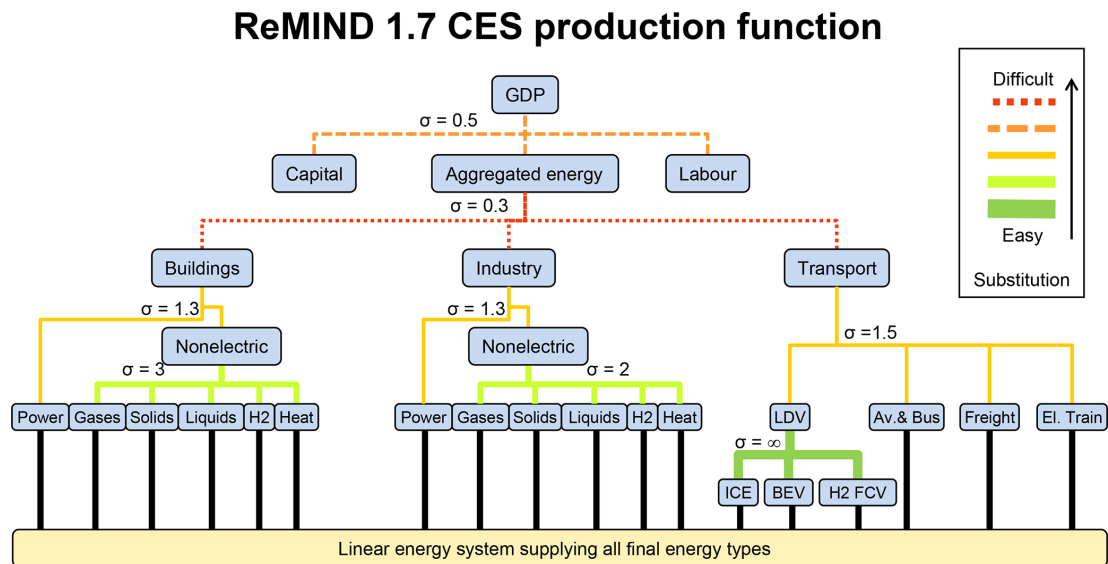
ReMIND 1.7 CES production function

Difficult

Easy

Substitution

GDP

$\sigma = 0.5$

Capital

Aggregated energy

Labour

$\sigma = 0.3$

Buildings

Industry

Transport

$\sigma = 1.3$

Nonelectric

$\sigma = 3$

Power Gases Solids Liquids H2 Heat

$\sigma = 1.3$

Nonelectric

$\sigma = 2$

Power Gases Solids Liquids H2 Heat

$\sigma =1.5$

LDV

Av.& Bus

Freight

El. Train

$\sigma = \infty$

ICE BEV H2 FCV

Linear energy system supplying all final energy types